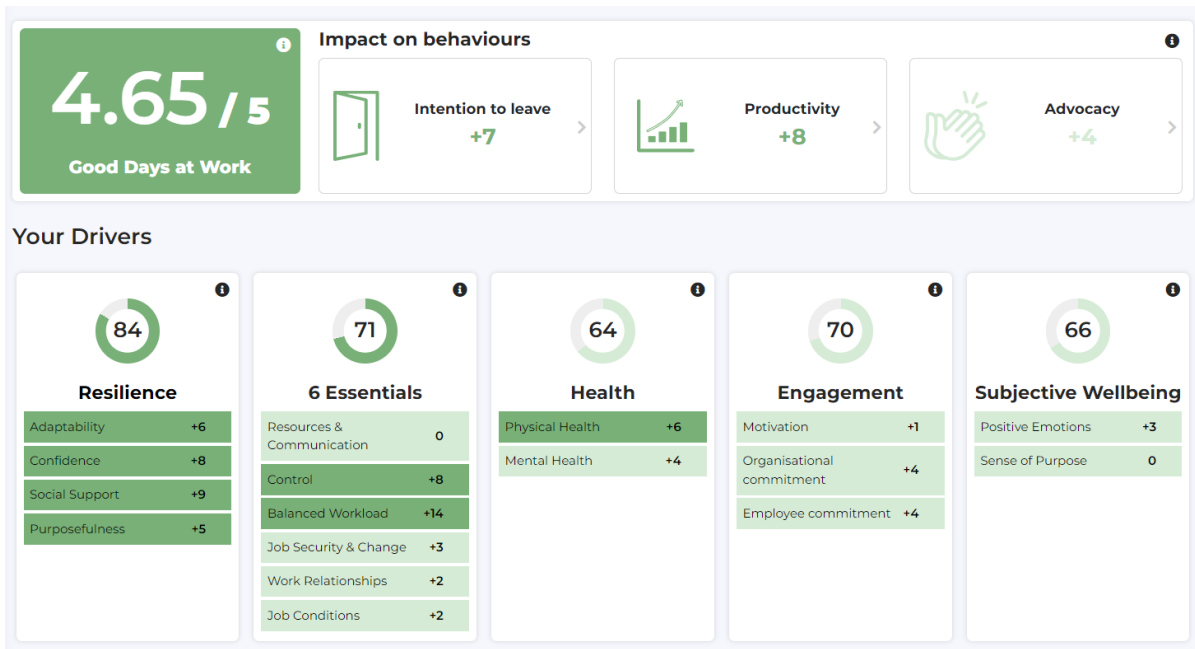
4.65 / 5

Good Days at Work

Impact on behaviours

Intention to leave
+7

Productivity
+8

Advocacy
+4

Your Drivers

84
Resilience

| Adaptability | +6 |
|---|---|
| Confidence | +8 |
| Social Support | +9 |
| Purposefulness | +5 |

71
6 Essentials

| Resources & Communication | 0 |
|---|---|
| Control | +8 |
| Balanced Workload | +14 |
| Job Security & Change | +3 |
| Work Relationships | +2 |
| Job Conditions | +2 |

64
Health

| Physical Health | +6 |
|---|---|
| Mental Health | +4 |

70
Engagement

| Motivation | +1 |
|---|---|
| Organisational commitment | +4 |
| Employee commitment | +4 |

66
Subjective Wellbeing

| Positive Emotions | +3 |
|---|---|
| Sense of Purpose | 0 |